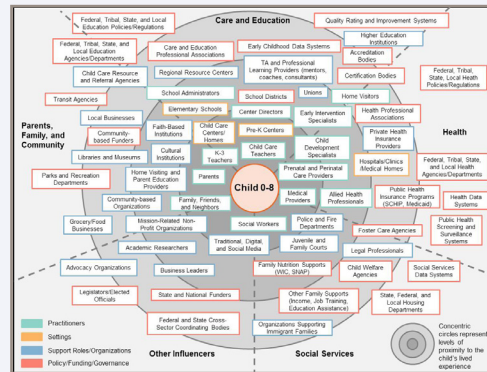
Care and Education

Federal, Tribal, State, and Local Education Policies/Regulations

Quality Rating and Improvement Systems

Federal, Tribal, State, and Local Education Agencies/Departments

Care and Education Professional Associations

Early Childhood Data Systems

Higher Education Institutions

Accreditation Bodies

Child Care Resource and Referral Agencies

Regional Resource Centers

TA and Professional Learning Providers (mentors, coaches, consultants)

Certification Bodies

Federal, Tribal, State, Local Health Policies/Regulations

Transit Agencies

School Administrators

School Districts

Unions

Home Visitors

Parents, Family, and Community

Local Businesses

Elementary Schools

Center Directors

Early Intervention Specialists

Health Professional Associations

Health

Community-based Funders

Faith-Based Institutions

Child Care Centers/ Homes

Pre-K Centers

Child Development Specialists

Private Health Insurance Providers

Libraries and Museums

Cultural Institutions

K-3 Teachers

Child Care Teachers

Hospitals/Clinics /Medical Homes

Federal, Tribal, State, and Local Health Agencies/Departments

Parks and Recreation Departments

Home Visiting and Parent Education Providers

Parents

Child 0-8

Prenatal and Perinatal Care Providers

Community-based Organizations

Family, Friends, and Neighbors

Medical Providers

Allied Health Professionals

Public Health Insurance Programs (SCHIP, Medicaid)

Health Data Systems

Grocery/Food Businesses

Mission-Related Non-Profit Organizations

Social Workers

Police and Fire Departments

Public Health Screening and Surveillance Systems

Academic Researchers

Traditional, Digital, and Social Media

Juvenile and Family Courts

Foster Care Agencies

Legal Professionals

Advocacy Organizations

Business Leaders

Family Nutrition Supports (WIC, SNAP)

Child Welfare Agencies

Social Services Data Systems

Legislators/Elected Officials

State and National Funders

Other Family Supports (Income, Job Training, Education Assistance)

State, Federal, and Local Housing Departments

Practitioners

Settings

Support Roles/Organizations

Policy/Funding/Governance

Federal and State Cross-Sector Coordinating Bodies

Organizations Supporting Immigrant Families

Other Influencers

Social Services

Concentric circles represent levels of proximity to the child's lived experience